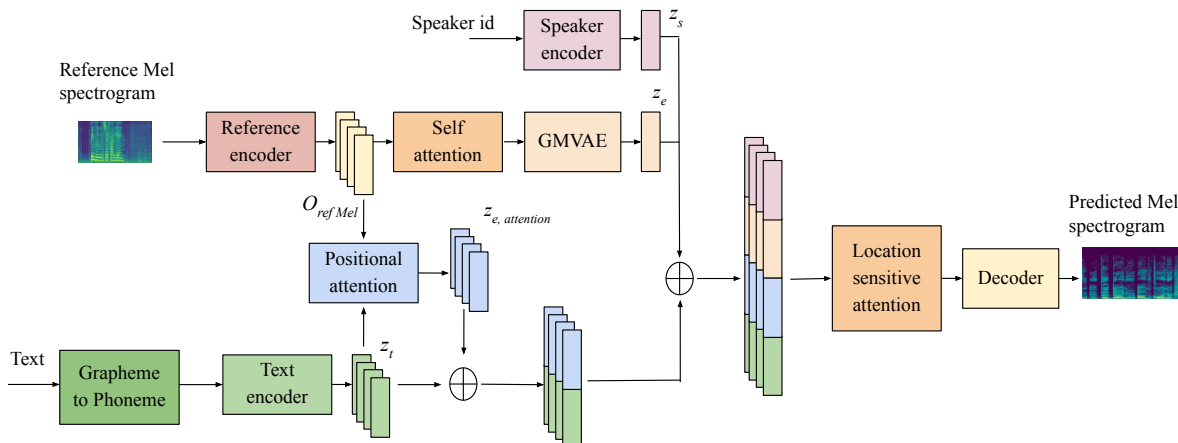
Speaker id

Speaker encoder

$z_s$

Reference Mel spectrogram

Reference encoder

Self attention

GMVAE

$z_e$

$O_{ref\ Mel}$

$z_{e,\ attention}$

Positional attention

Predicted Mel spectrogram

Location sensitive attention

Decoder

$\oplus$

Text

Grapheme to Phoneme

Text encoder

$z_t$

$\oplus$